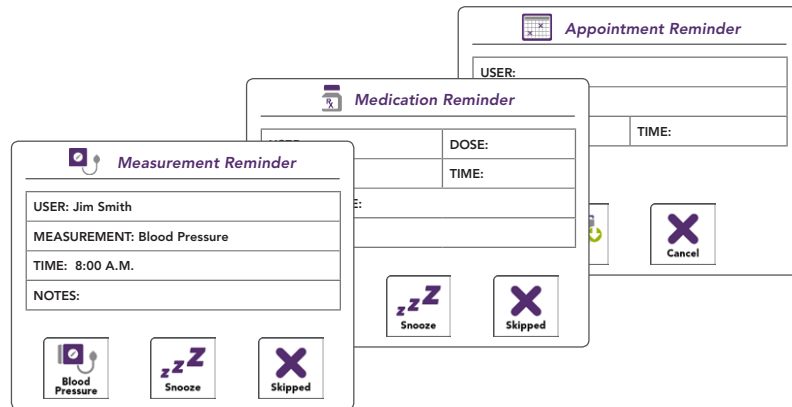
Appointment Reminder

USER:

TIME:

Cancel

Medication Reminder

DOSE:

TIME:

Snooze

Skipped

Measurement Reminder

USER: Jim Smith

MEASUREMENT: Blood Pressure

TIME: 8:00 A.M.

NOTES:

Blood Pressure

Snooze

Skipped